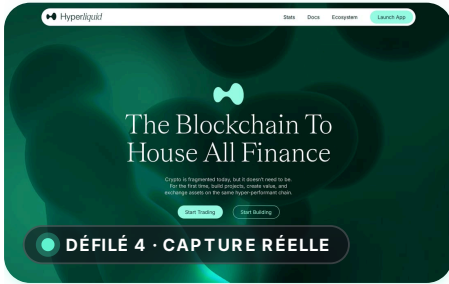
Hyperliquid

Stats Docs Ecosystem Launch App

The Blockchain To House All Finance

Crypto is fragmented today, but it doesn't need to be. For the first time, build projects, create value, and exchange assets on the same hyper-performant chain.

Start Trading Start Building

DÉFILÉ 4 · CAPTURE RÉELLE